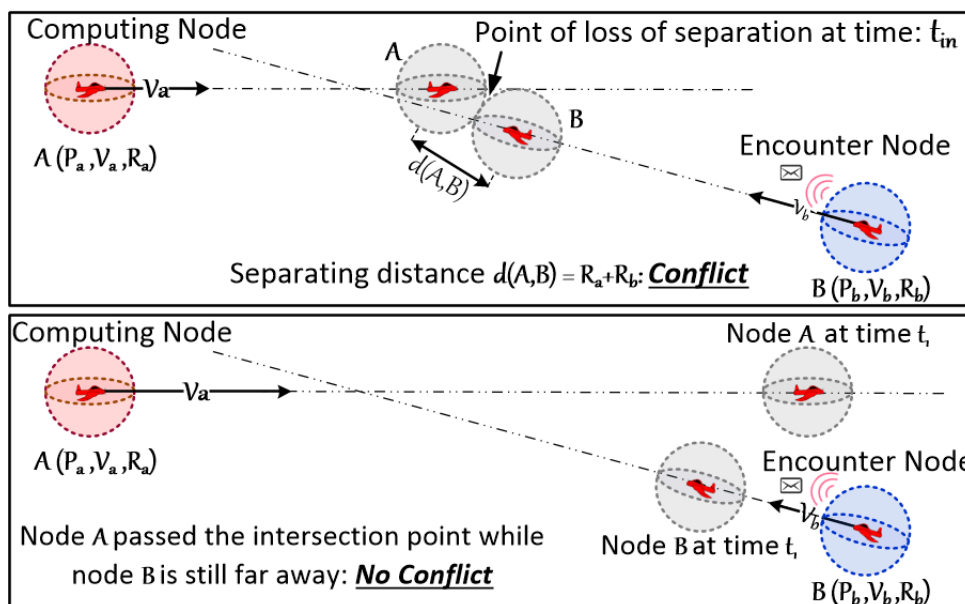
Computing Node

Point of loss of separation at time: $t_{in}$

A

$V_a$

B

$A\ (P_a, V_a, R_a)$

$d(A,B)$

Encounter Node

$V_b$

Separating distance $d(A,B) = R_a + R_b$: ***Conflict***

$B\ (P_b, V_b, R_b)$

Computing Node

Node A at time $t_1$

$V_a$

$A\ (P_a, V_a, R_a)$

Encounter Node

$V_b$

Node A passed the intersection point while node B is still far away: ***No Conflict***

Node B at time $t_1$

$B\ (P_b, V_b, R_b)$